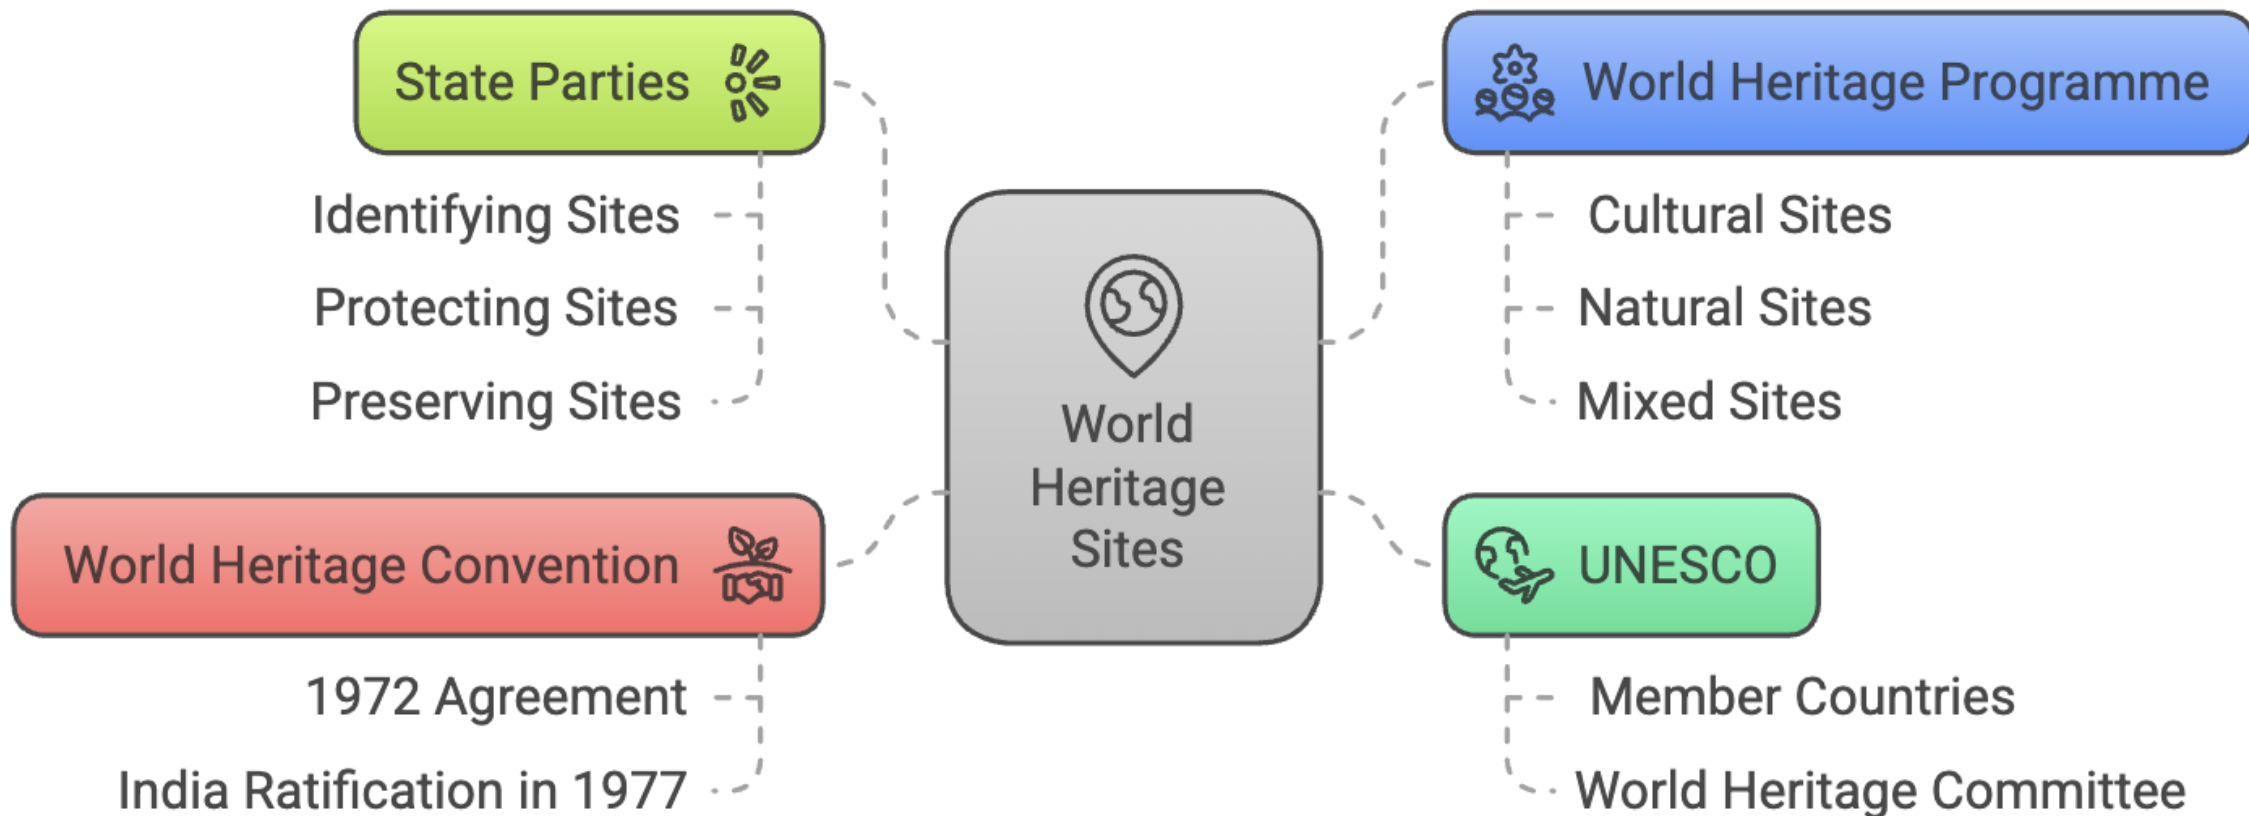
State Parties

Identifying Sites

Protecting Sites

Preserving Sites

World Heritage Programme

Cultural Sites

Natural Sites

Mixed Sites

World Heritage Sites

World Heritage Convention

1972 Agreement

India Ratification in 1977

UNESCO

Member Countries

World Heritage Committee